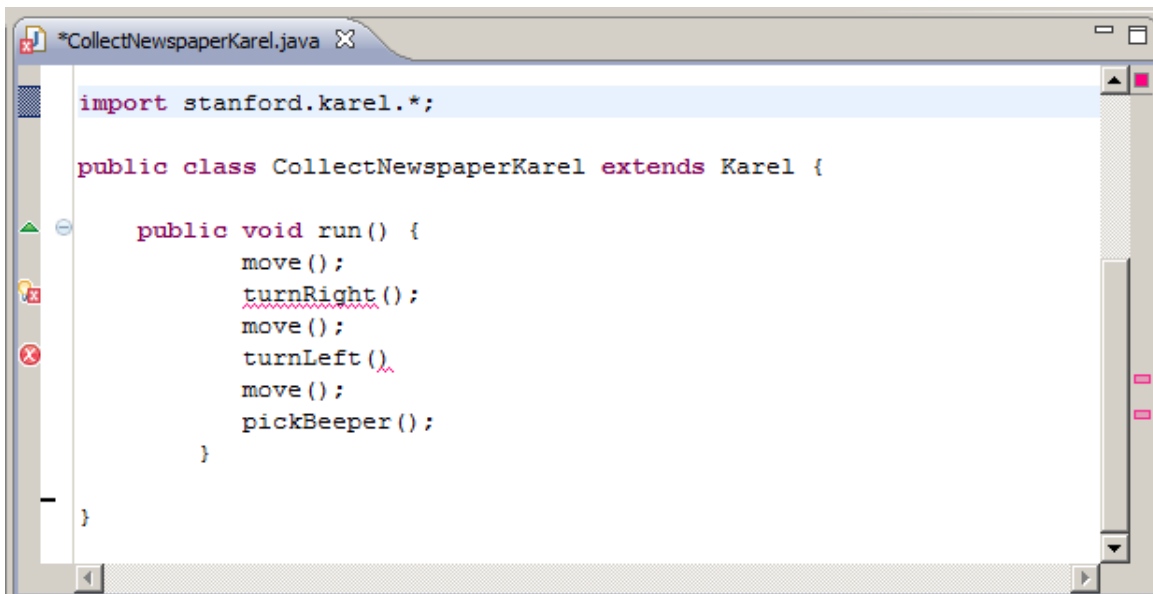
*CollectNewspaperKarel.java

import stanford.karel.*;

public class CollectNewspaperKarel extends Karel {

    public void run() {
            move();
            turnRight();
            move();
            turnLeft()
            move();
            pickBeeper();
        }

}